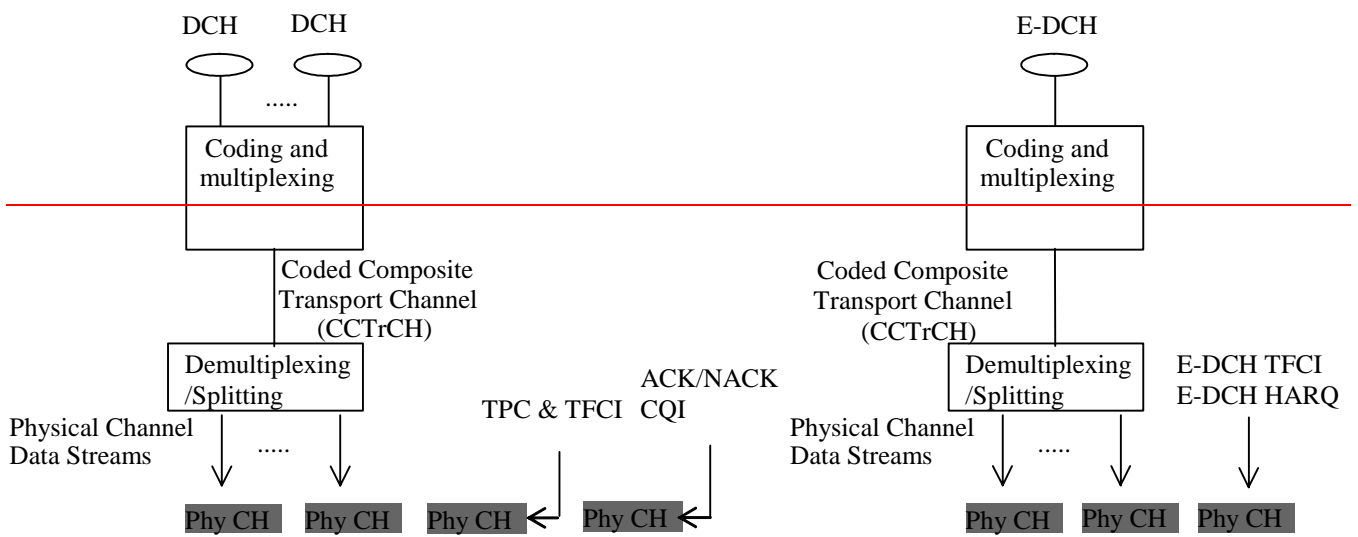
DCH DCH

.....

Coding and multiplexing

Coded Composite Transport Channel (CCTrCH)

Demultiplexing /Splitting

Physical Channel Data Streams

.....

Phy CH Phy CH

TPC & TFCI

Phy CH

ACK/NACK CQI

Phy CH

E-DCH

Coding and multiplexing

Coded Composite Transport Channel (CCTrCH)

Demultiplexing /Splitting

Physical Channel Data Streams

.....

E-DCH TFCI E-DCH HARQ

Phy CH Phy CH Phy CH